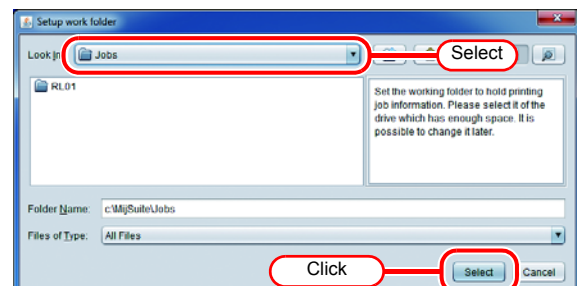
Setup work folder

Look In: Jobs

Select

RL01

Set the working folder to hold printing job information. Please select it of the drive which has enough space. It is possible to change it later.

Folder Name: c:\MijSuite\Jobs

Files of Type: All Files

Click

Select

Cancel